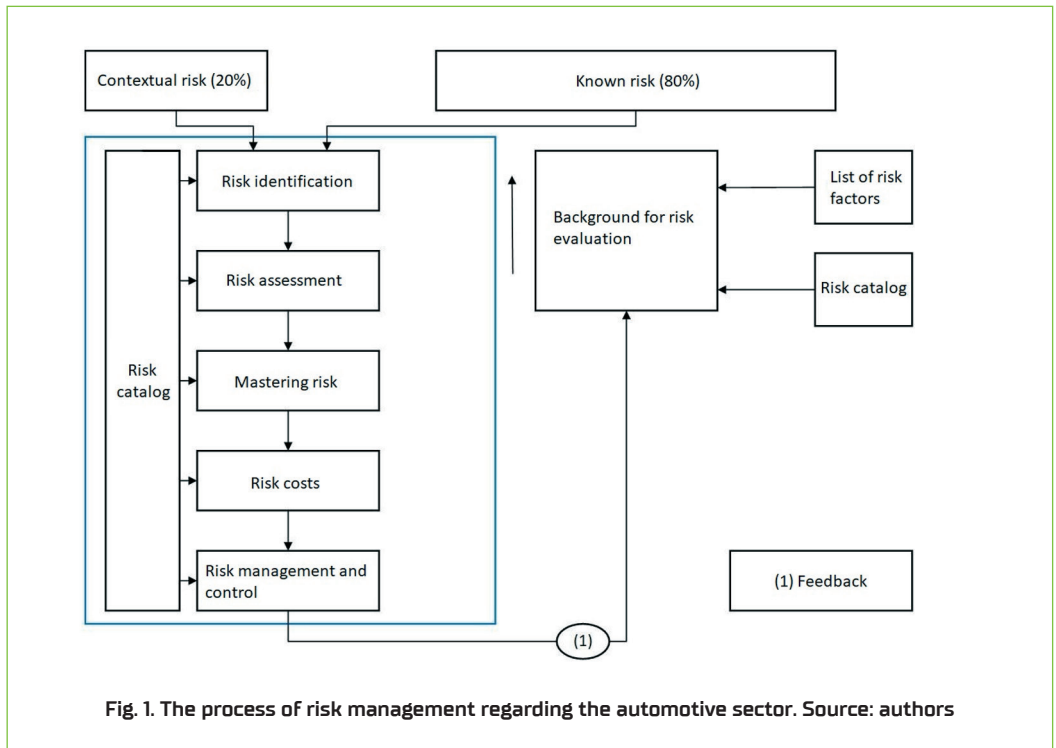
Contextual risk (20%)

Known risk (80%)

Risk catalog

Risk identification

Risk assessment

Mastering risk

Risk costs

Risk management and control

Background for risk evaluation

List of risk factors

Risk catalog

(1) Feedback

(1)

Fig. 1. The process of risk management regarding the automotive sector. Source: authors